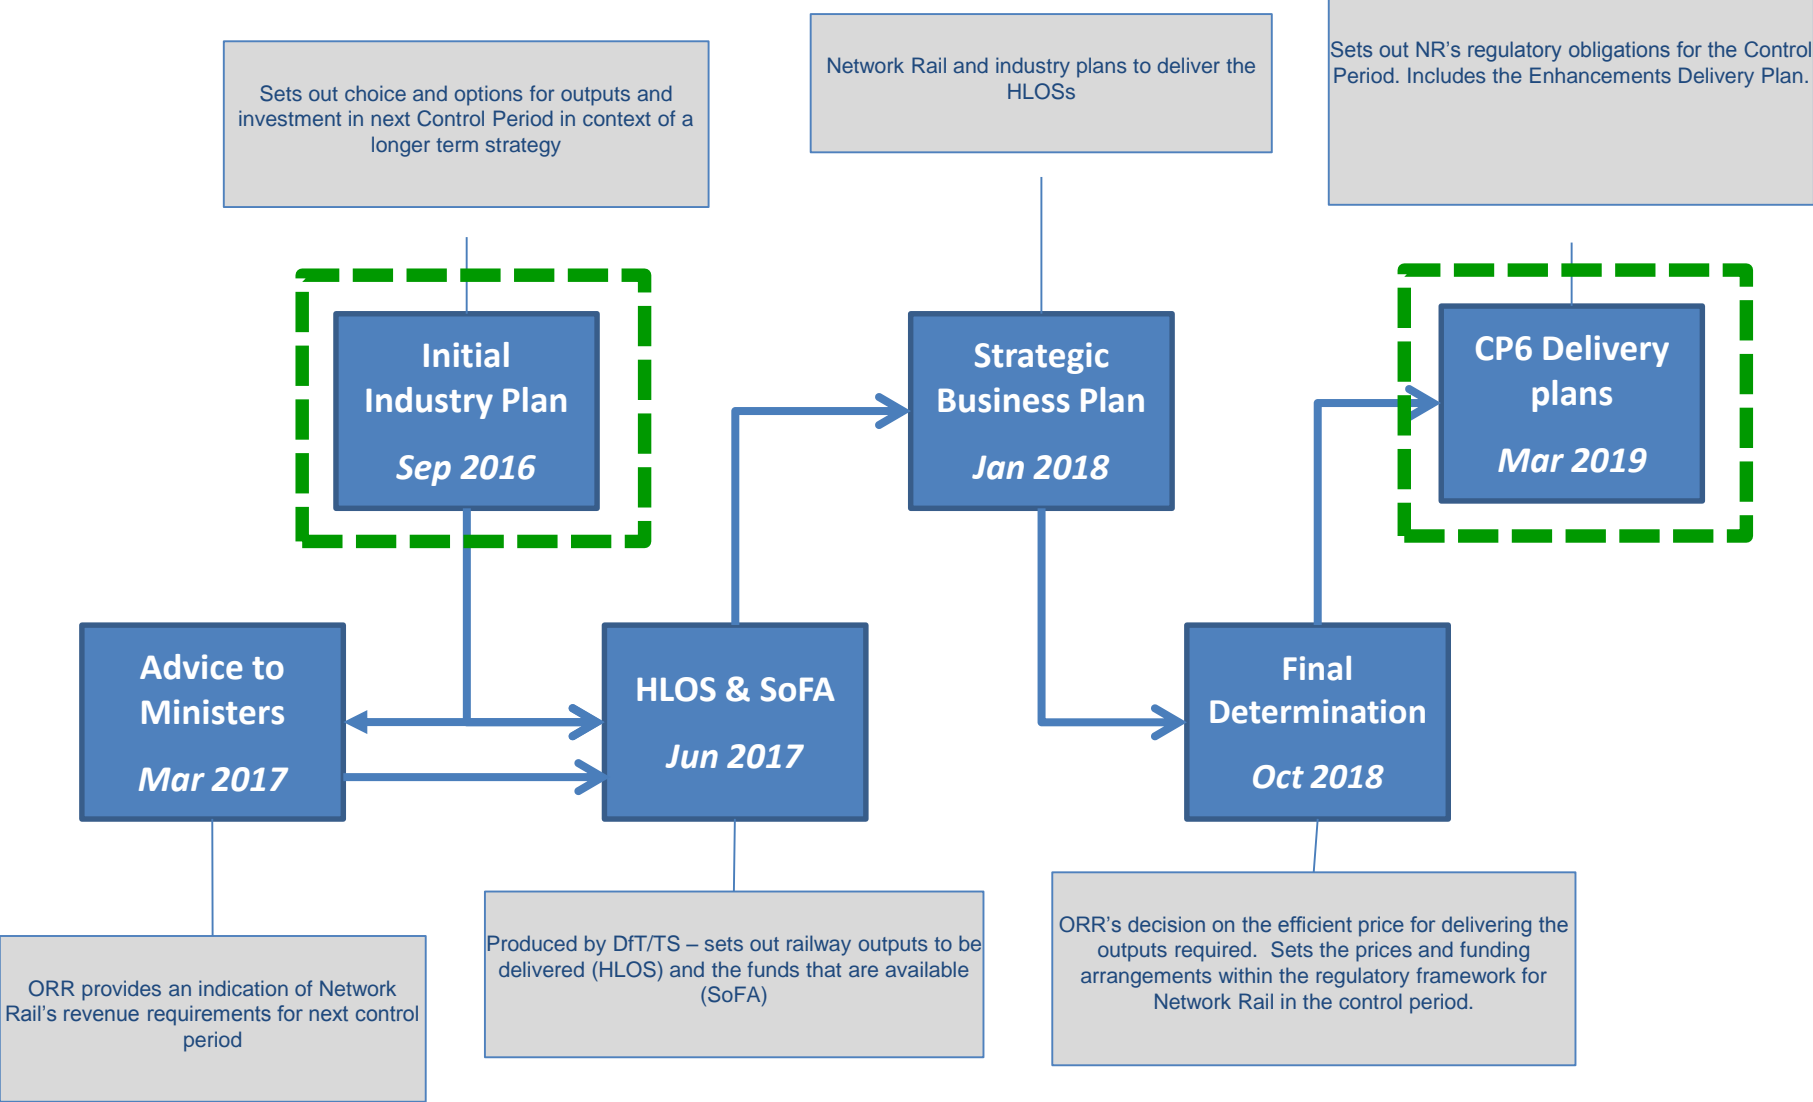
Sets out choice and options for outputs and investment in next Control Period in context of a longer term strategy

Network Rail and industry plans to deliver the HLOSs

Sets out NR's regulatory obligations for the Control Period. Includes the Enhancements Delivery Plan.

Initial Industry Plan

Sep 2016

Strategic Business Plan

Jan 2018

CP6 Delivery plans

Mar 2019

Advice to Ministers

Mar 2017

HLOS & SoFA

Jun 2017

Final Determination

Oct 2018

ORR provides an indication of Network Rail's revenue requirements for next control period

Produced by DfT/TS – sets out railway outputs to be delivered (HLOS) and the funds that are available (SoFA)

ORR's decision on the efficient price for delivering the outputs required. Sets the prices and funding arrangements within the regulatory framework for Network Rail in the control period.